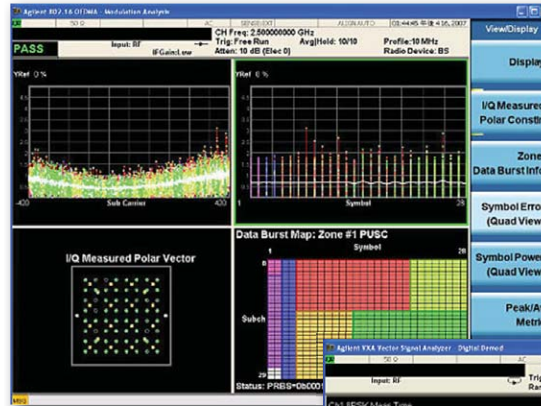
Agilent 802.16 OFDMA - Modulation Analysis

50 Ω AC SENSE:EXT ALIGN AUTO 03:44:45 PM 午後 6, 2007

PASS

Input: RF

IFGain:Low

CH Freq: 2.500000000 GHz

Trig: Free Run

Atten: 10 dB (Elec 0)

Avg|Hold: 10/10

Profile:10 MHz

Radio Device: BS

View/Display

Display

I/Q Measured Polar Consti

Zone Data Burst Info

Symbol Erro (Quad View

Symbol Power (Quad View

Peak/A Metri

YRef 0 %

-420

Sub Carrier

420

YRef 0 %

1

Symbol

28

I/Q Measured Polar Vector

Data Burst Map: Zone #1 PUSC

Symbol

28

0

Subch

29

Status: PRBS=0b001

Agilent VXA Vector Signal Analyzer - Digital Demod

50 Ω

Input: RF

Trig Ra

Ch1 BPSK Meas Time

MSG